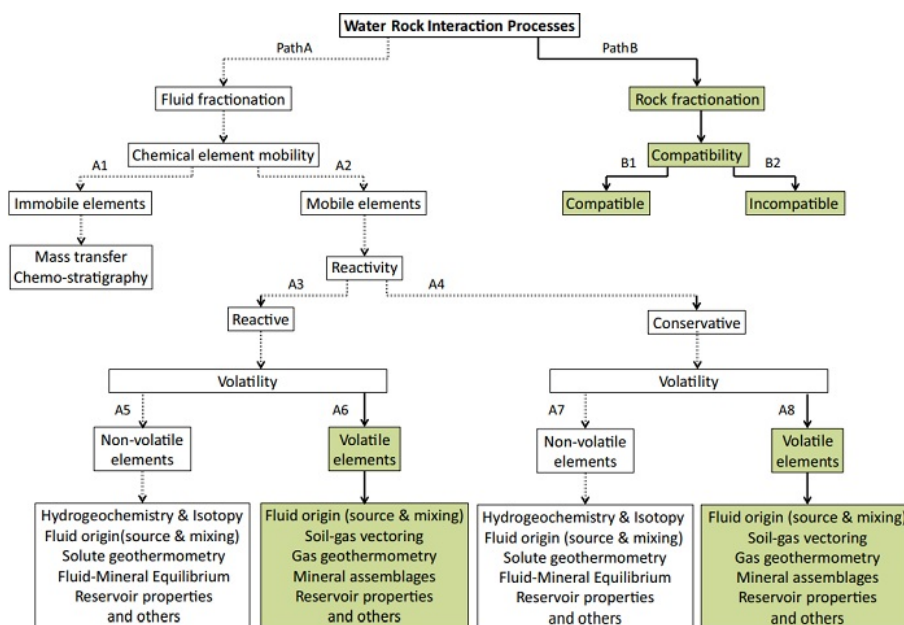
Water Rock Interaction Processes

PathA

PathB

Fluid fractionation

Rock fractionation

Chemical element mobility

Compatibility

B1

B2

Compatible

Incompatible

A1

A2

Immobile elements

Mobile elements

Mass transfer
Chemo-stratigraphy

Reactivity

A3

A4

Reactive

Conservative

Volatility

Volatility

A5

A6

A7

A8

Non-volatile elements

Volatile elements

Non-volatile elements

Volatile elements

Hydrogeochemistry & Isotopy
Fluid origin(source & mixing)
Solute geothermometry
Fluid-Mineral Equilibrium
Reservoir properties
and others

Fluid origin (source & mixing)
Soil-gas vectoring
Gas geothermometry
Mineral assemblages
Reservoir properties
and others

Hydrogeochemistry & Isotopy
Fluid origin (source & mixing)
Solute geothermometry
Fluid-Mineral Equilibrium
Reservoir properties
and others

Fluid origin (source & mixing)
Soil-gas vectoring
Gas geothermometry
Mineral assemblages
Reservoir properties
and others